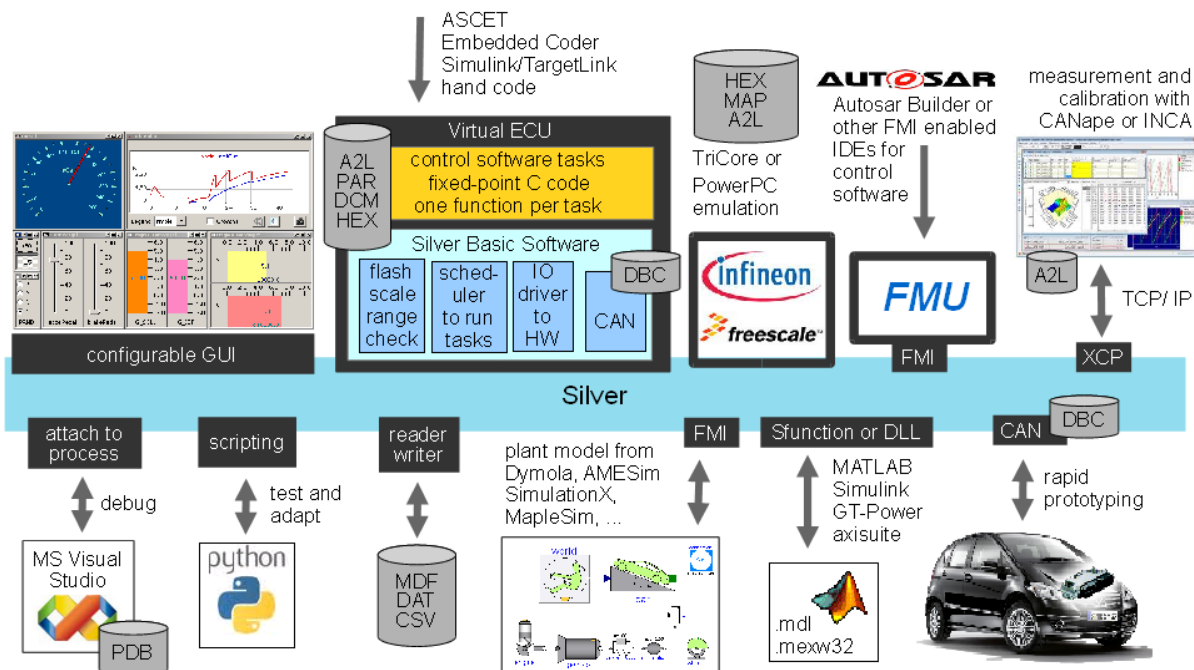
ASCET
Embedded Coder
Simulink/TargetLink
hand code

HEX
MAP
A2L

AUTOSAR
Autosar Builder or other FMI enabled IDEs for control software

measurement and calibration with CANape or INCA

Virtual ECU

A2L
PAR
DCM
HEX

control software tasks
fixed-point C code
one function per task

Silver Basic Software

flash scale range check

scheduler to run tasks

IO driver to HW

CAN

DBC

TriCore or PowerPC emulation

infineon
freescale

FMU

FMI

A2L

TCP/ IP

XCP

configurable GUI

Silver

attach to process

scripting

reader writer

plant model from Dymola, AMESim SimulationX, MapleSim, ...

FMI

Sfunction or DLL

CAN

DBC

debug

test and adapt

MATLAB
Simulink
GT-Power
axisuite

rapid prototyping

MS Visual Studio

PDB

python

MDF
DAT
CSV

.mdl
.mexw32